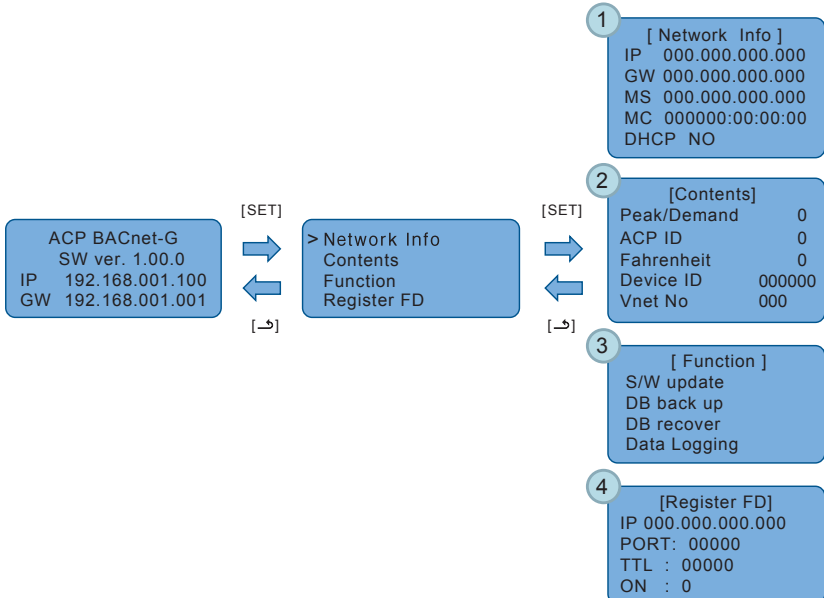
ACP BACnet-G
SW ver. 1.00.0
IP 192.168.001.100
GW 192.168.001.001

[SET]

[⮐]

> Network Info
Contents
Function
Register FD

[SET]

[⮐]

1
[ Network Info ]
IP 000.000.000.000
GW 000.000.000.000
MS 000.000.000.000
MC 000000:00:00:00
DHCP NO

2
[Contents]
Peak/Demand 0
ACP ID 0
Fahrenheit 0
Device ID 000000
Vnet No 000

3
[ Function ]
S/W update
DB back up
DB recover
Data Logging

4
[Register FD]
IP 000.000.000.000
PORT: 00000
TTL : 00000
ON : 0